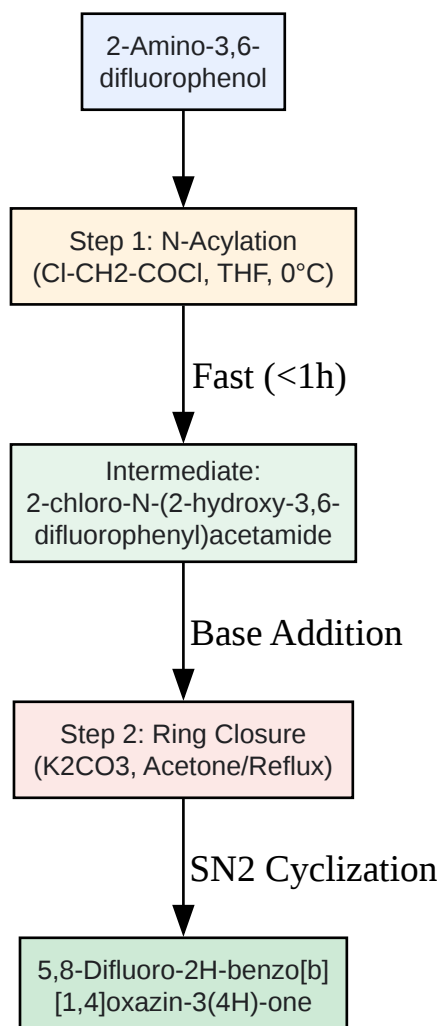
2-Amino-3,6-difluorophenol

Step 1: N-Acylation (Cl-CH2-COCl, THF, 0°C)

Fast (<1h)

Intermediate: 2-chloro-N-(2-hydroxy-3,6-difluorophenyl)acetamide

Base Addition

Step 2: Ring Closure (K2CO3, Acetone/Reflux)

SN2 Cyclization

5,8-Difluoro-2H-benzo[b][1,4]oxazin-3(4H)-one